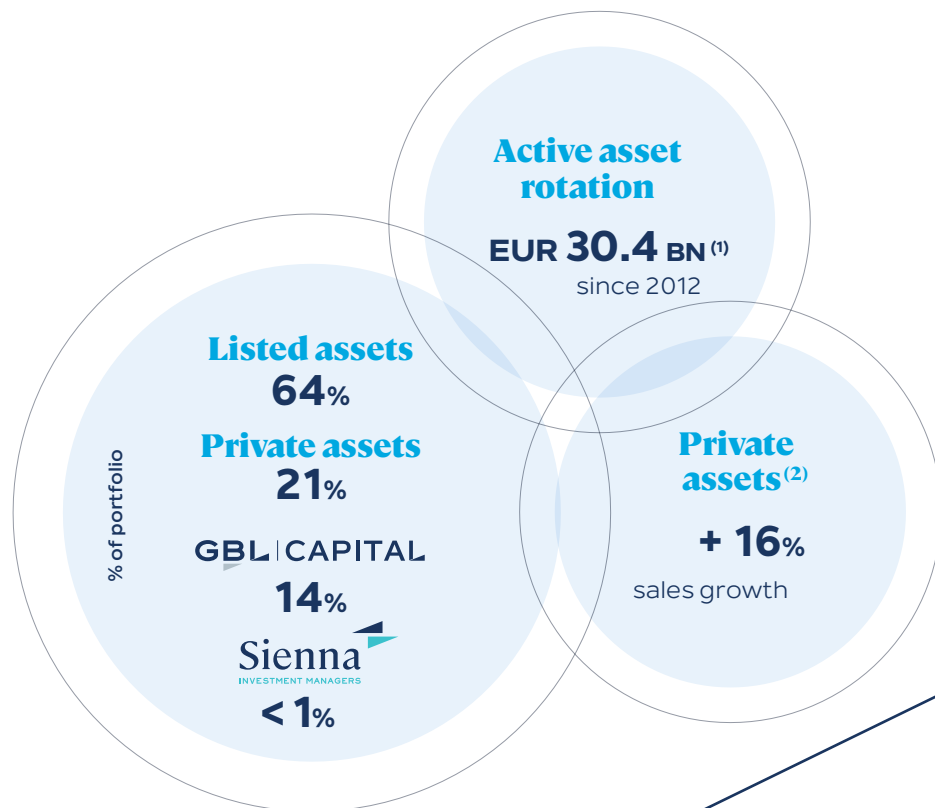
Active asset rotation

EUR 30.4 BN $^{(1)}$
since 2012

Listed assets
64%

Private assets
21%

GBL | CAPITAL
14%

Sienna
INVESTMENT MANAGERS
< 1%

% of portfolio

Private assets$^{(2)}$

+ 16%
sales growth